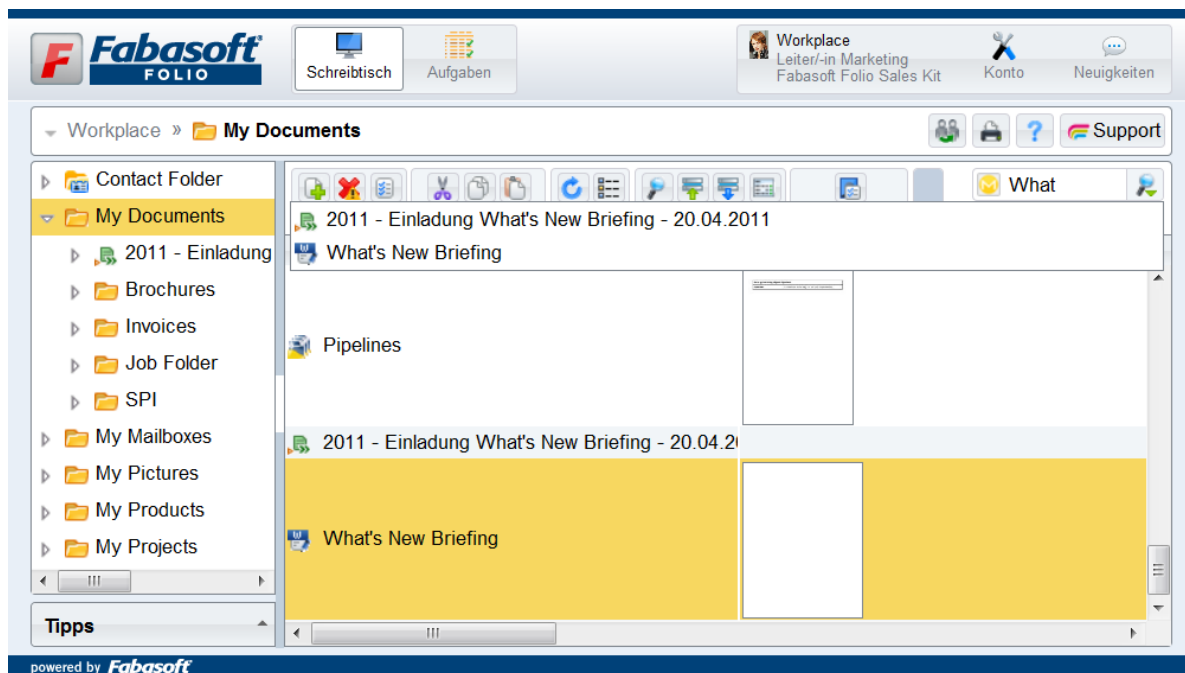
Fabasoft FOLIO

Schreibtisch

Aufgaben

Workplace
Leiter/-in Marketing
Fabasoft Folio Sales Kit

Konto

Neuigkeiten

Workplace » My Documents

Support

Contact Folder
My Documents
2011 - Einladung
Brochures
Invoices
Job Folder
SPI
My Mailboxes
My Pictures
My Products
My Projects

Tipps

What

2011 - Einladung What's New Briefing - 20.04.2011
What's New Briefing

Pipelines

2011 - Einladung What's New Briefing - 20.04.2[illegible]

What's New Briefing

powered by Fabasoft